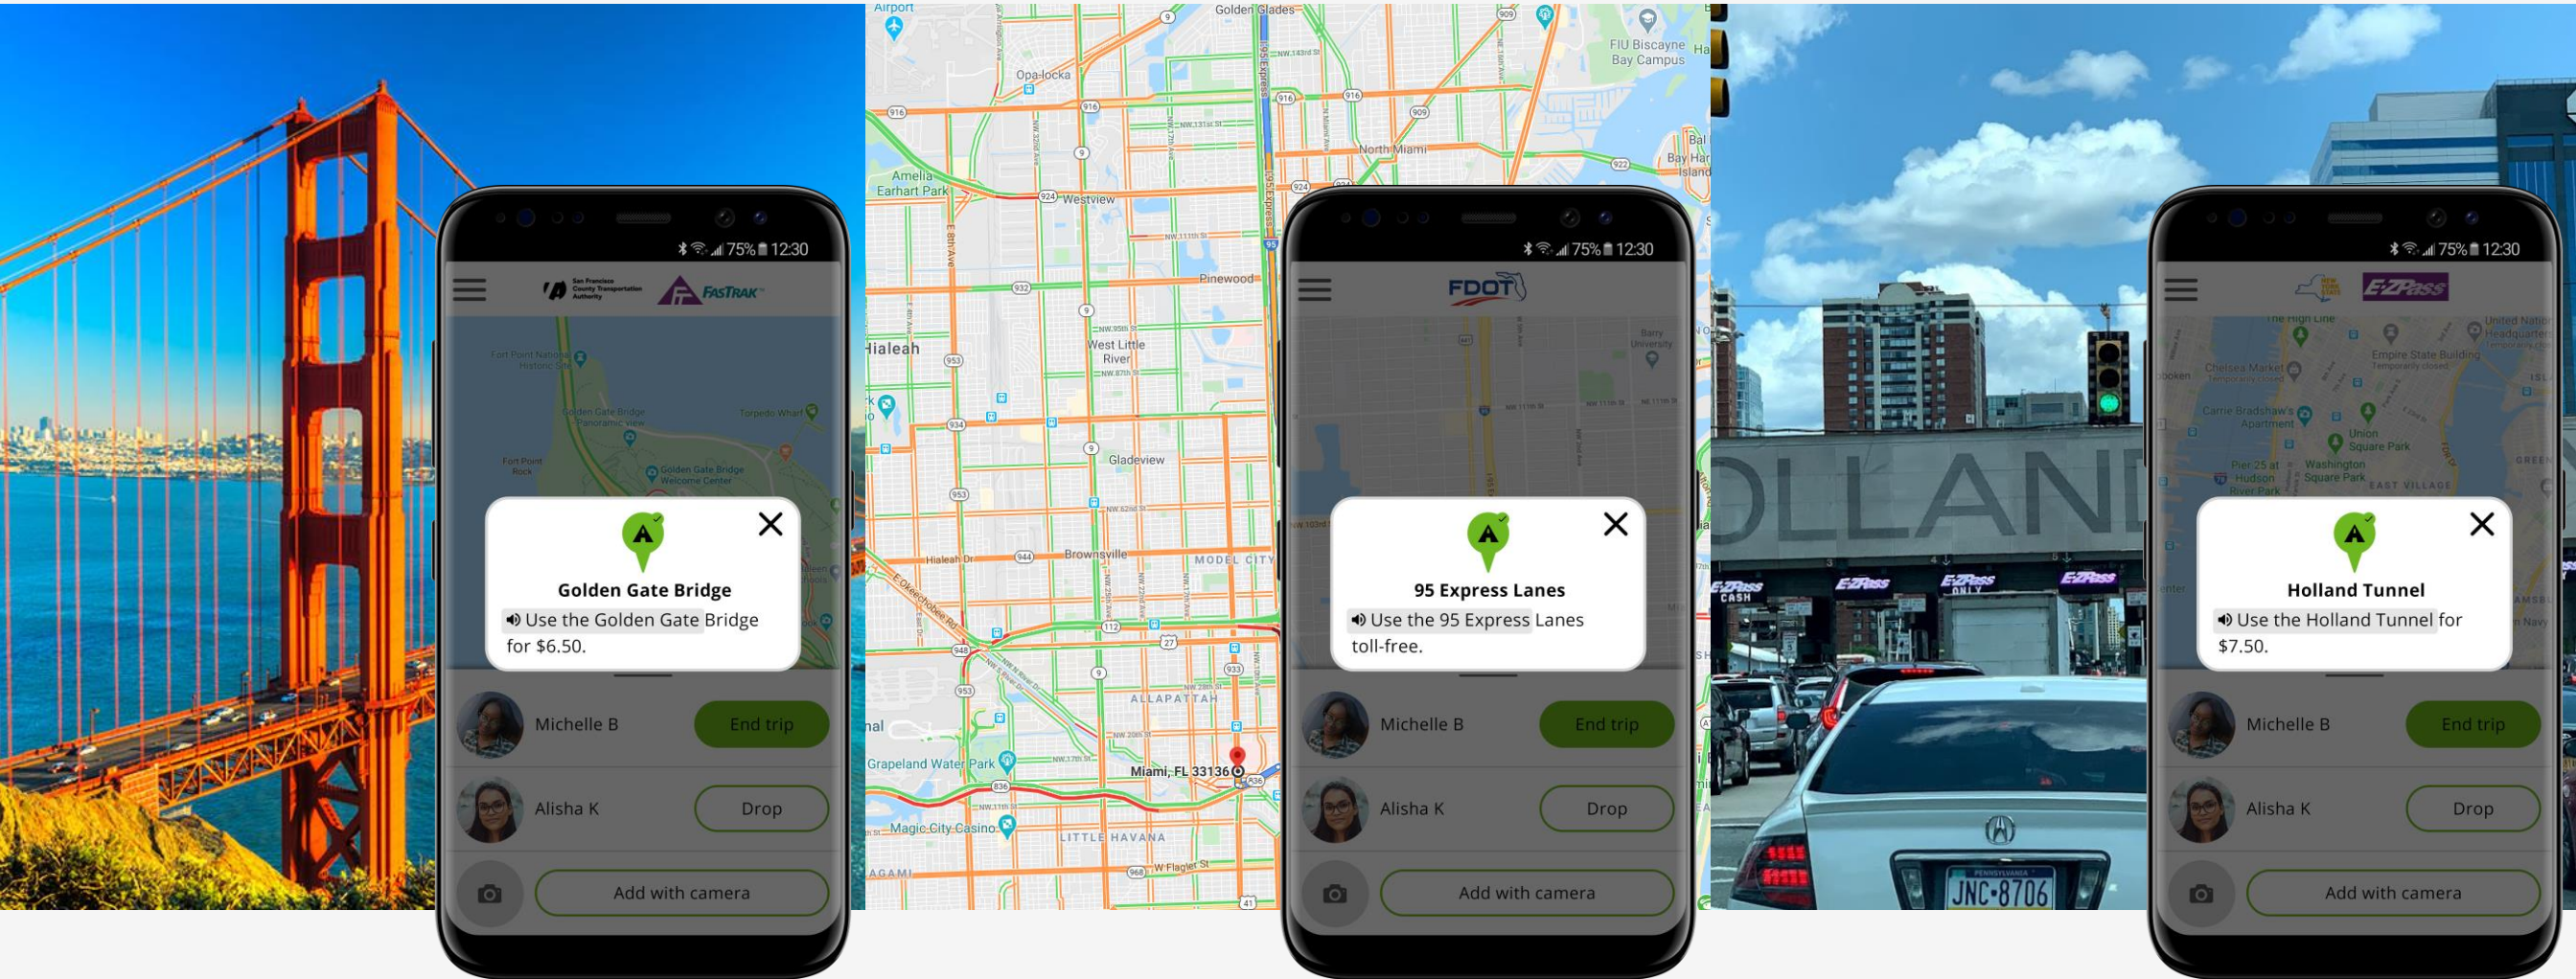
75% 12:30

San Francisco County Transportation Authority FasTrak

Fort Point National Historic Site
Golden Gate Bridge Panoramic view
Torpedo Wharf
Fort Point Rock
Golden Gate Bridge Welcome Center

Golden Gate Bridge
Use the Golden Gate Bridge for $6.50.

Michelle B
End trip
Alisha K
Drop
Add with camera

Airport
Golden Glades
Opa-locka
FIU Biscayne Bay Campus
North Miami
Amelia Earhart Park
Westview
Pinewood
Hialeah
West Little River
Gladeview
Brownsville
MODEL CITY
ALLAPATTAH
Grapeland Water Park
Miami, FL 33136
Magic City Casino
LITTLE HAVANA
W Flagler St

75% 12:30

FDOT

95 Express Lanes
Use the 95 Express Lanes toll-free.

Michelle B
End trip
Alisha K
Drop
Add with camera

OLLAND
E-ZPass CASH
E-ZPass
E-ZPass ONLY
E-ZPass
JNC•8706
PENNSYLVANIA

75% 12:30

E-ZPass

The High Line
Chelsea Market
Empire State Building
United Nations Headquarters
Carrie Bradshaw's Apartment
Union Square Park
Pier 25 at Hudson River Park
Washington Square Park
EAST VILLAGE

Holland Tunnel
Use the Holland Tunnel for $7.50.

Michelle B
End trip
Alisha K
Drop
Add with camera